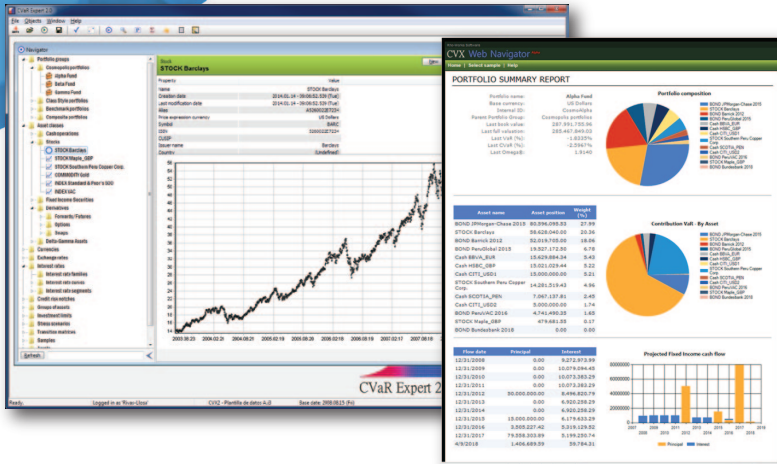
CVaR Expert 2.0

File Objects Window Help

Navigator

Portfolio groups
Cosmopolis portfolios
Alpha Fund
Beta Fund
Gamma Fund
Class Style portfolios
Benchmark portfolios
Composite portfolios
Asset classes
Cash operations
Stocks
STOCK Barclays
STOCK Mapfre_GBP
STOCK Southern Peru Copper Corp.
COMMODITY Gold
INDEX Standard & Poor's 500
INDEX VAC
Fixed Income Securities
Derivatives
Forwards/Futures
Options
Swaps
Delta-Gamma Assets
Currencies
Exchange rates
Interest rates
Interest rate families
Interest rate curves
Interest rate segments
Credit risk entities
Groups of assets
Investment limits
Stress scenarios
Transition matrices
Samples
Refresh

Stock
STOCK Barclays

| Property | Value |
|---|---|
| Name | STOCK Barclays |
| Creation date | 2014.01.14 - 09:08:52.539 (Tue) |
| Last modification date | 2014.01.14 - 09:08:52.539 (Tue) |
| Alias | |
| Price expression currency | US Dollars |
| Symbol | BARC |
| ISIN | |
| CUSIP | |
| Issuer name | Barclays |
| Country | (Undefined) |

2003.09.23 2004.02.21 2004.08.21 2005.02.19 2005.08.20 2006.02.18 2006.08.19 2007.02.17 2007.08.18

CVaR Expert 2

Ready. Logged in as 'Rice-Ucos' CVX2 - Plantilla de datos 4.0 Base date: 2008.05.15 (Fri)

CVX Web Navigator
Home | Select sample | Help

PORTFOLIO SUMMARY REPORT

Portfolio name: Alpha Fund
Base currency: US Dollars
Interest ID: CosmoAlfa
Parent Portfolio Group: Cosmopolis portfolios
Last book value: 287,591,755.86
Last full valuation: 285,467,845.03
Last VaR (%): -1.0333%
Last CVaR (%): -2.5567%
Last OmegaR: 1.9140

Portfolio composition

| Asset name | Asset position | Weight (%) |
|---|---|---|
| BOND JPMorgan-Chase 2015 | 80,596,095.53 | 27.99 |
| STOCK Barclays | 58,628,046.00 | 20.36 |
| BOND Barrick 2012 | 52,019,705.00 | 18.06 |
| BOND PeruGlobal 2015 | 19,527,172.55 | 6.78 |
| Cash BBVA_EUR | 15,629,684.34 | 5.43 |
| Cash HSBC_GBP | 15,021,029.44 | 5.22 |
| Cash CITI_USD1 | 15,000,000.00 | 5.21 |
| STOCK Southern Peru Copper Corp. | 14,281,519.43 | 4.96 |
| Cash SCOTIA_PEN | 7,067,137.81 | 2.45 |
| Cash CITI_USD2 | 5,000,000.00 | 1.74 |
| BOND PeruVAC 2016 | 4,741,490.35 | 1.65 |
| STOCK Mapfre_GBP | 479,681.55 | 0.17 |
| BOND Bundesbank 2016 | 0.00 | 0.00 |

Contribution VaR - By Asset

| Flow date | Principal | Interest |
|---|---|---|
| 12/31/2008 | 0.00 | 9,272,973.99 |
| 12/31/2009 | 0.00 | 10,079,094.45 |
| 12/31/2010 | 0.00 | 10,073,383.29 |
| 12/31/2011 | 0.00 | 10,073,383.29 |
| 12/31/2012 | 50,000,000.00 | 8,486,820.79 |
| 12/31/2013 | 0.00 | 6,920,258.29 |
| 12/31/2014 | 0.00 | 6,920,258.29 |
| 12/31/2015 | 15,000,000.00 | 6,179,633.29 |
| 12/31/2016 | 3,505,227.42 | 5,319,129.52 |
| 12/31/2017 | 79,558,333.89 | 5,199,250.74 |
| 4/9/2018 | 1,406,689.59 | 39,794.01 |

Projected Fixed Income cash flow

Principal Interest